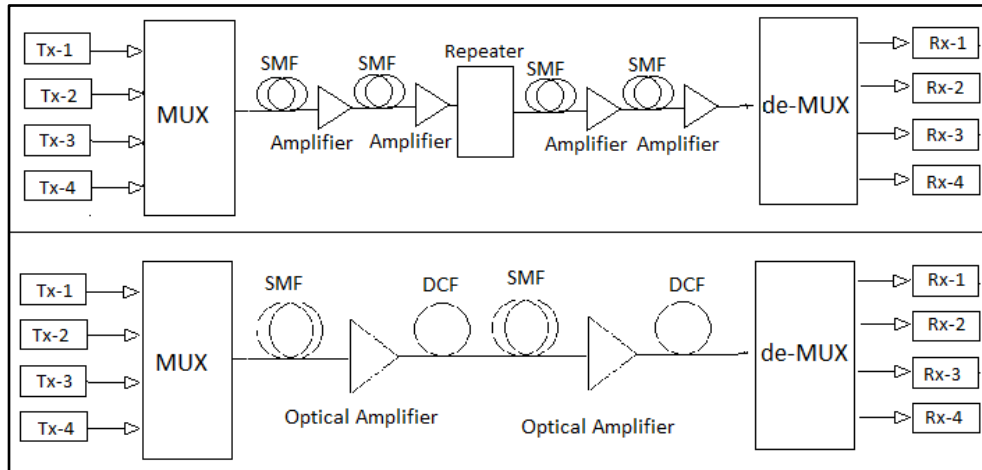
Tx-1
Tx-2
Tx-3
Tx-4
MUX
SMF
SMF
Repeater
SMF
SMF
Amplifier
Amplifier
Amplifier
Amplifier
de-MUX
Rx-1
Rx-2
Rx-3
Rx-4

Tx-1
Tx-2
Tx-3
Tx-4
MUX
SMF
DCF
SMF
DCF
Optical Amplifier
Optical Amplifier
de-MUX
Rx-1
Rx-2
Rx-3
Rx-4